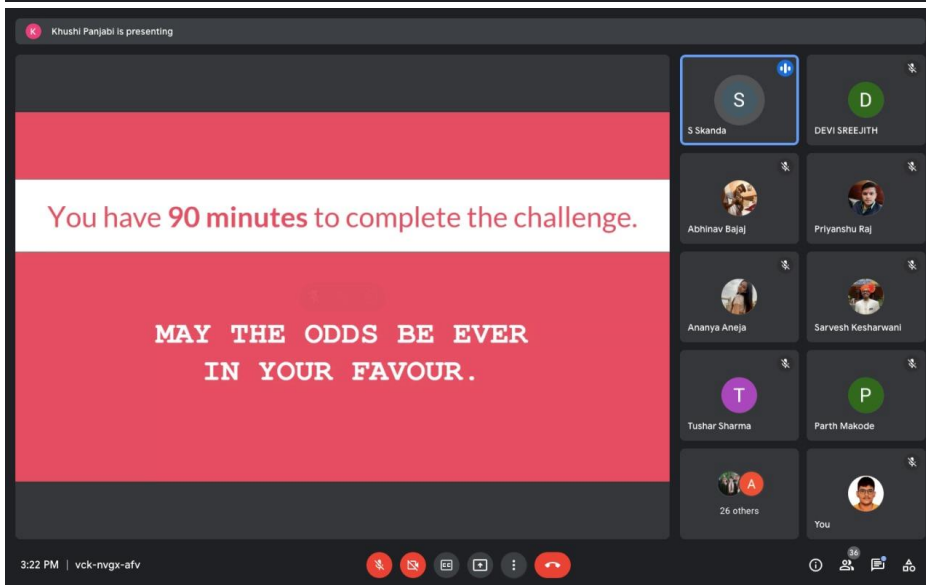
K Khushi Panjabi is presenting

You have 90 minutes to complete the challenge.

MAY THE ODDS BE EVER IN YOUR FAVOUR.

S
S Skanda

D
DEVI SREEJITH

Abhinav Bajaj

Priyanshu Raj

Ananya Aneja

Sarvesh Kesharwani

T
Tushar Sharma

P
Parth Makode

A
26 others

You

3:22 PM | vck-nvgx-afv

36